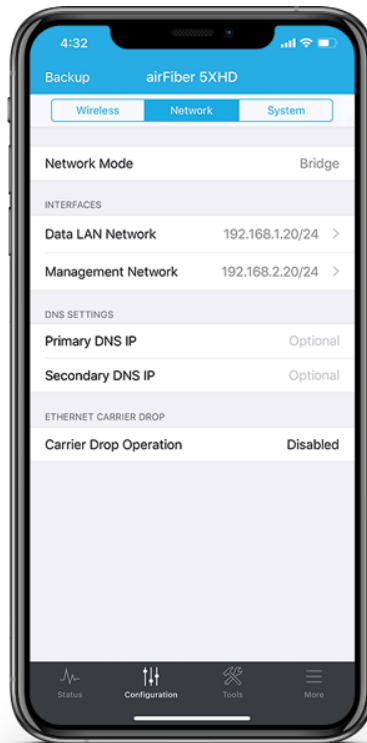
4:32

Backup airFiber 5XHD

Wireless Network System

Network Mode Bridge

INTERFACES

Data LAN Network 192.168.1.20/24 >

Management Network 192.168.2.20/24 >

DNS SETTINGS

Primary DNS IP Optional

Secondary DNS IP Optional

ETHERNET CARRIER DROP

Carrier Drop Operation Disabled

Status Configuration Tools More